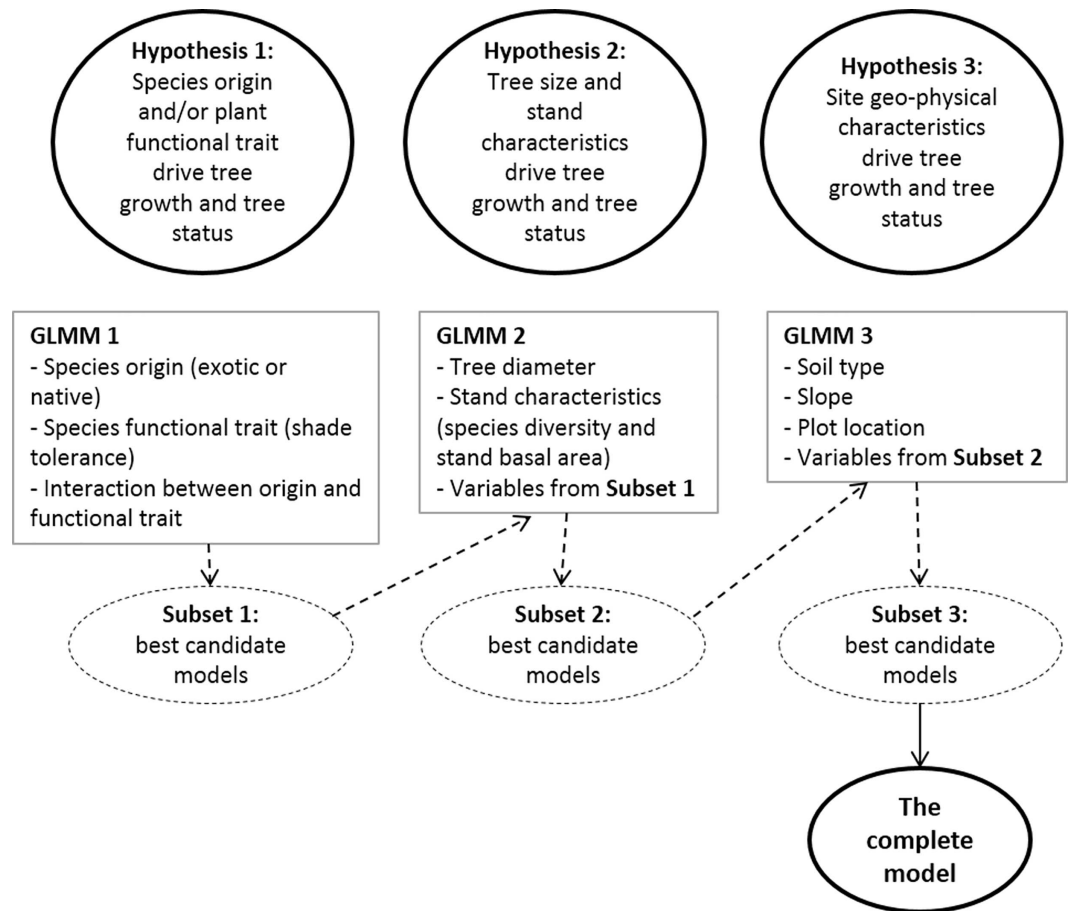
**Hypothesis 1:**
Species origin and/or plant functional trait drive tree growth and tree status

**Hypothesis 2:**
Tree size and stand characteristics drive tree growth and tree status

**Hypothesis 3:**
Site geo-physical characteristics drive tree growth and tree status

**GLMM 1**
- Species origin (exotic or native)
- Species functional trait (shade tolerance)
- Interaction between origin and functional trait

**GLMM 2**
- Tree diameter
- Stand characteristics (species diversity and stand basal area)
- Variables from **Subset 1**

**GLMM 3**
- Soil type
- Slope
- Plot location
- Variables from **Subset 2**

**Subset 1:**
best candidate models

**Subset 2:**
best candidate models

**Subset 3:**
best candidate models

**The complete model**